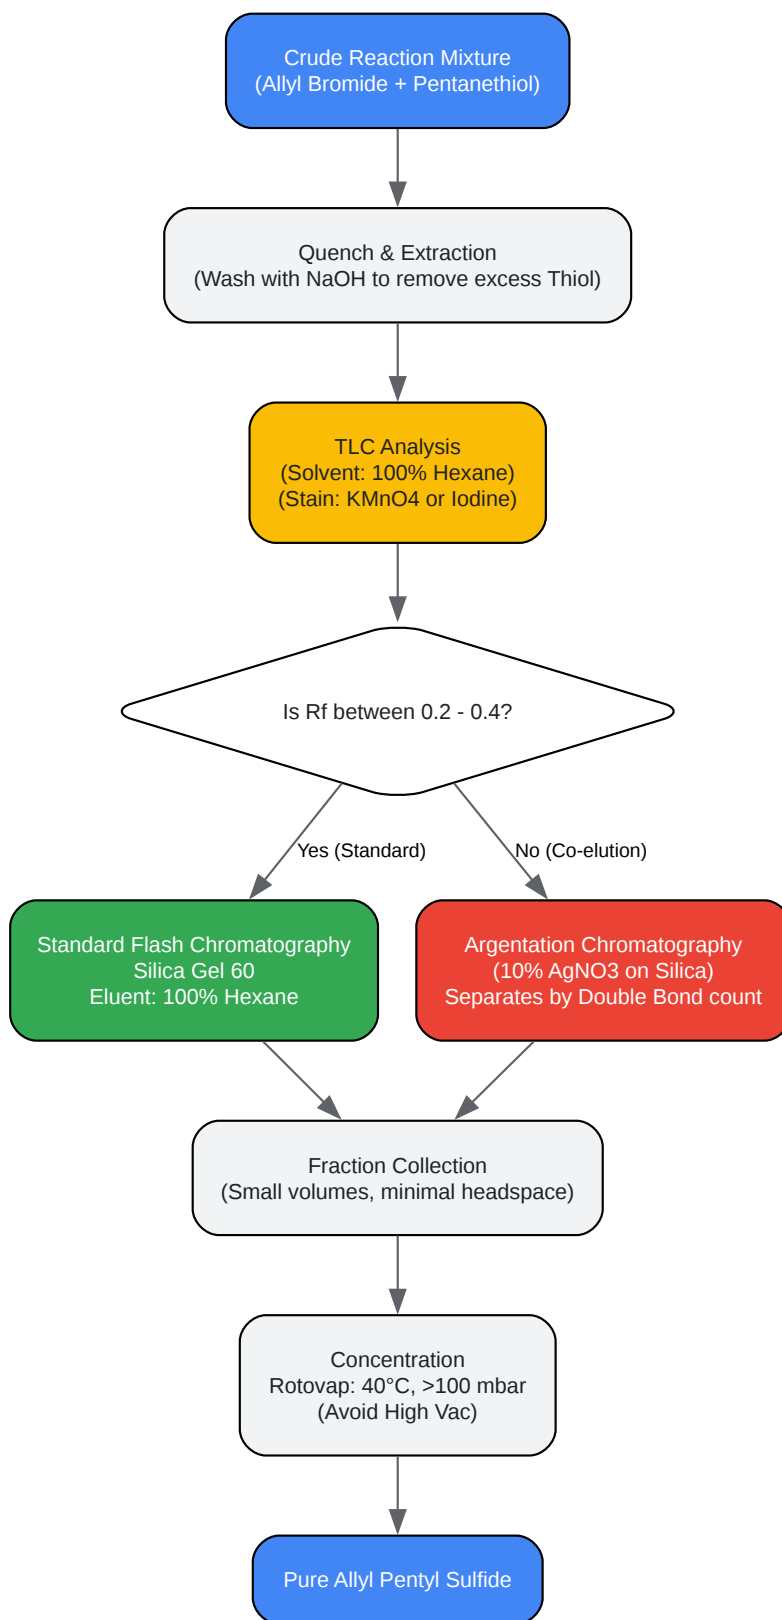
Crude Reaction Mixture
(Allyl Bromide + Pentanethiol)

Quench & Extraction
(Wash with NaOH to remove excess Thiol)

TLC Analysis
(Solvent: 100% Hexane)
(Stain: KMnO4 or Iodine)

Is Rf between 0.2 - 0.4?

Yes (Standard)

No (Co-elution)

Standard Flash Chromatography
Silica Gel 60
Eluent: 100% Hexane

Argentation Chromatography
(10% AgNO3 on Silica)
Separates by Double Bond count

Fraction Collection
(Small volumes, minimal headspace)

Concentration
Rotovap: 40°C, >100 mbar
(Avoid High Vac)

Pure Allyl Pentyl Sulfide